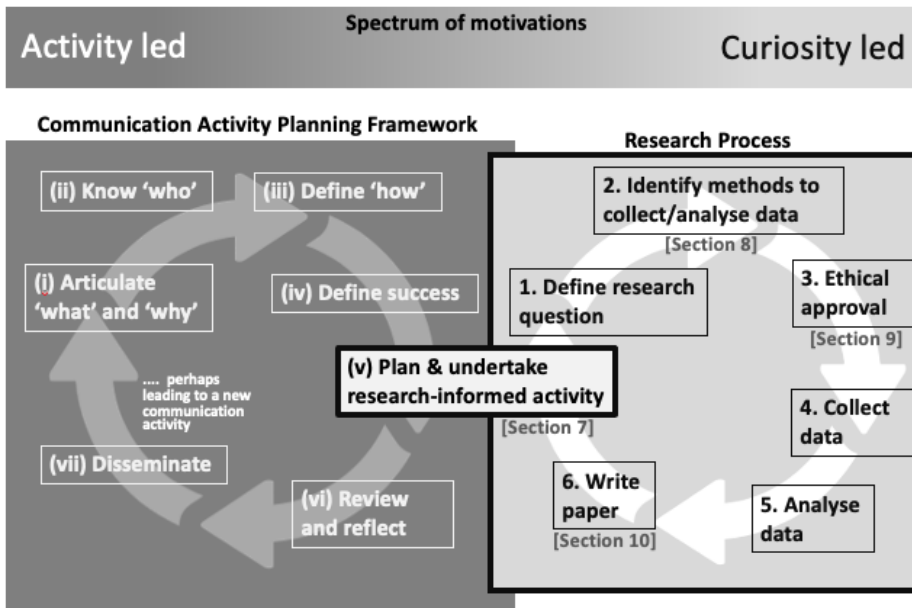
Spectrum of motivations

Activity led

Curiosity led

Communication Activity Planning Framework

(ii) Know 'who'

(iii) Define 'how'

(i) Articulate 'what' and 'why'

(iv) Define success

.... perhaps leading to a new communication activity

(v) Plan & undertake research-informed activity

(vii) Disseminate

(vi) Review and reflect

Research Process

2. Identify methods to collect/analyse data

[Section 8]

1. Define research question

3. Ethical approval

[Section 9]

[Section 7]

4. Collect data

6. Write paper

[Section 10]

5. Analyse data